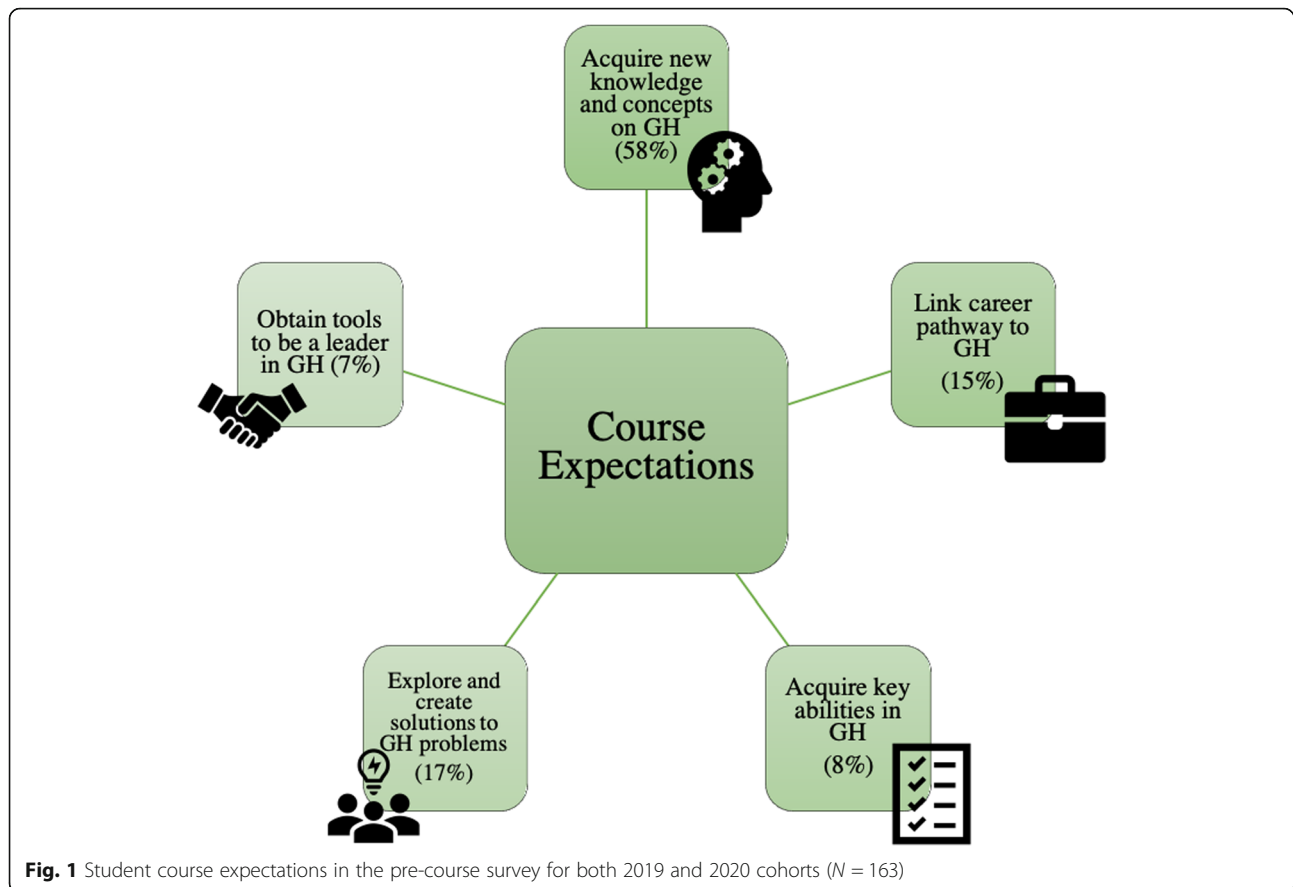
Acquire new knowledge and concepts on GH (58%)

Obtain tools to be a leader in GH (7%)

Link career pathway to GH (15%)

Course Expectations

Explore and create solutions to GH problems (17%)

Acquire key abilities in GH (8%)

**Fig. 1** Student course expectations in the pre-course survey for both 2019 and 2020 cohorts ($N = 163$)